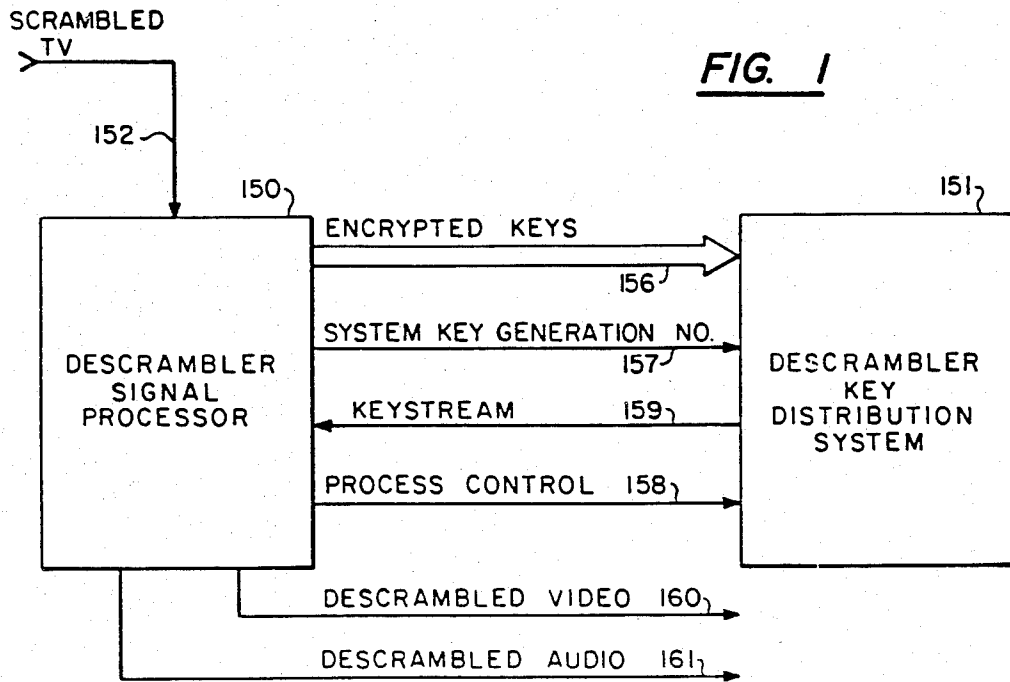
SCRAMBLED TV

FIG. 1

152

150

151

ENCRYPTED KEYS

156

SYSTEM KEY GENERATION NO.

157

DESCRAMBLER SIGNAL PROCESSOR

DESCRAMBLER KEY DISTRIBUTION SYSTEM

KEYSTREAM

159

PROCESS CONTROL 158

DESCRAMBLED VIDEO 160

DESCRAMBLED AUDIO 161